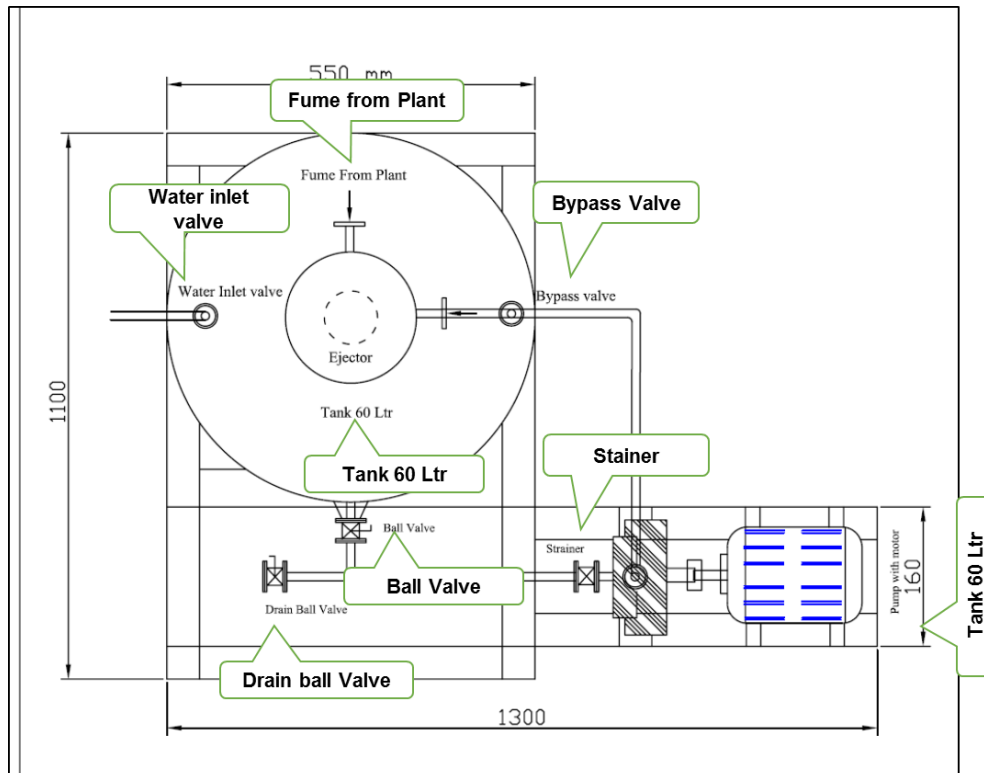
550 mm

Fume from Plant

Fume From Plant

Water inlet valve

Bypass Valve

Water Inlet valve

Bypass valve

Ejector

1100

Tank 60 Ltr

Tank 60 Ltr

Stainer

Ball Valve

Strainer

Ball Valve

Drain Ball Valve

Pump with motor

160

Tank 60 Ltr

Drain ball Valve

1300